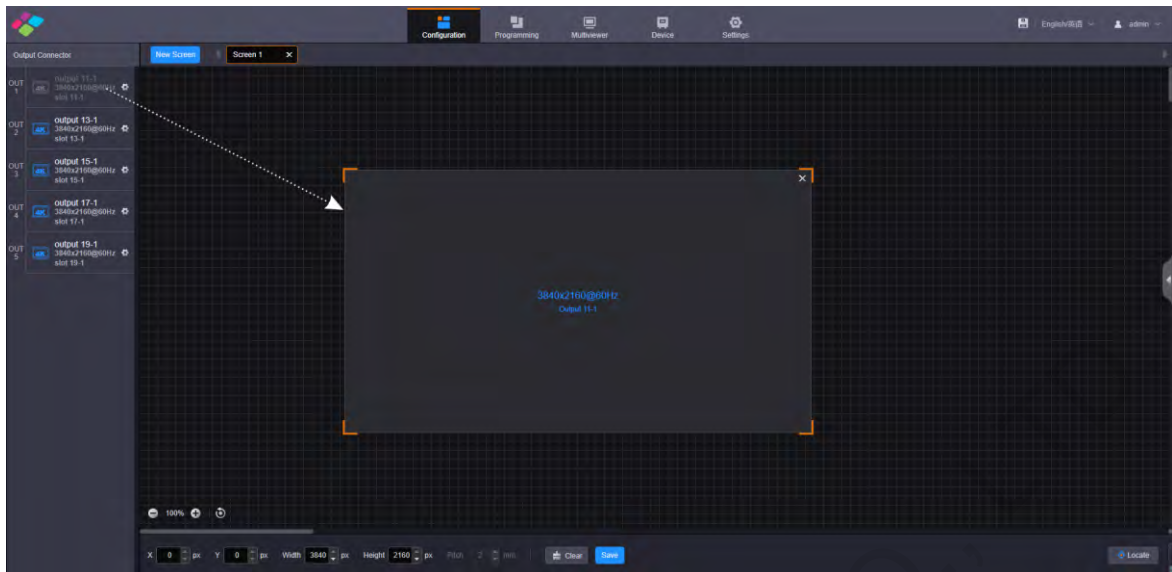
Configuration Programming Multiviewer Device Settings

English/简体 admin

Output Connector

New Screen Screen 1 ×

OUT 1 4K output 11-1 3840x2160@60Hz slot 11-1

OUT 2 4K output 13-1 3840x2160@60Hz slot 13-1

OUT 3 4K output 15-1 3840x2160@60Hz slot 15-1

OUT 4 4K output 17-1 3840x2160@60Hz slot 17-1

OUT 5 4K output 19-1 3840x2160@60Hz slot 19-1

×

3840x2160@60Hz
Output 11-1

100%

X 0 px Y 0 px Width 3840 px Height 2160 px Pitch 2 mm Clear Save Locate